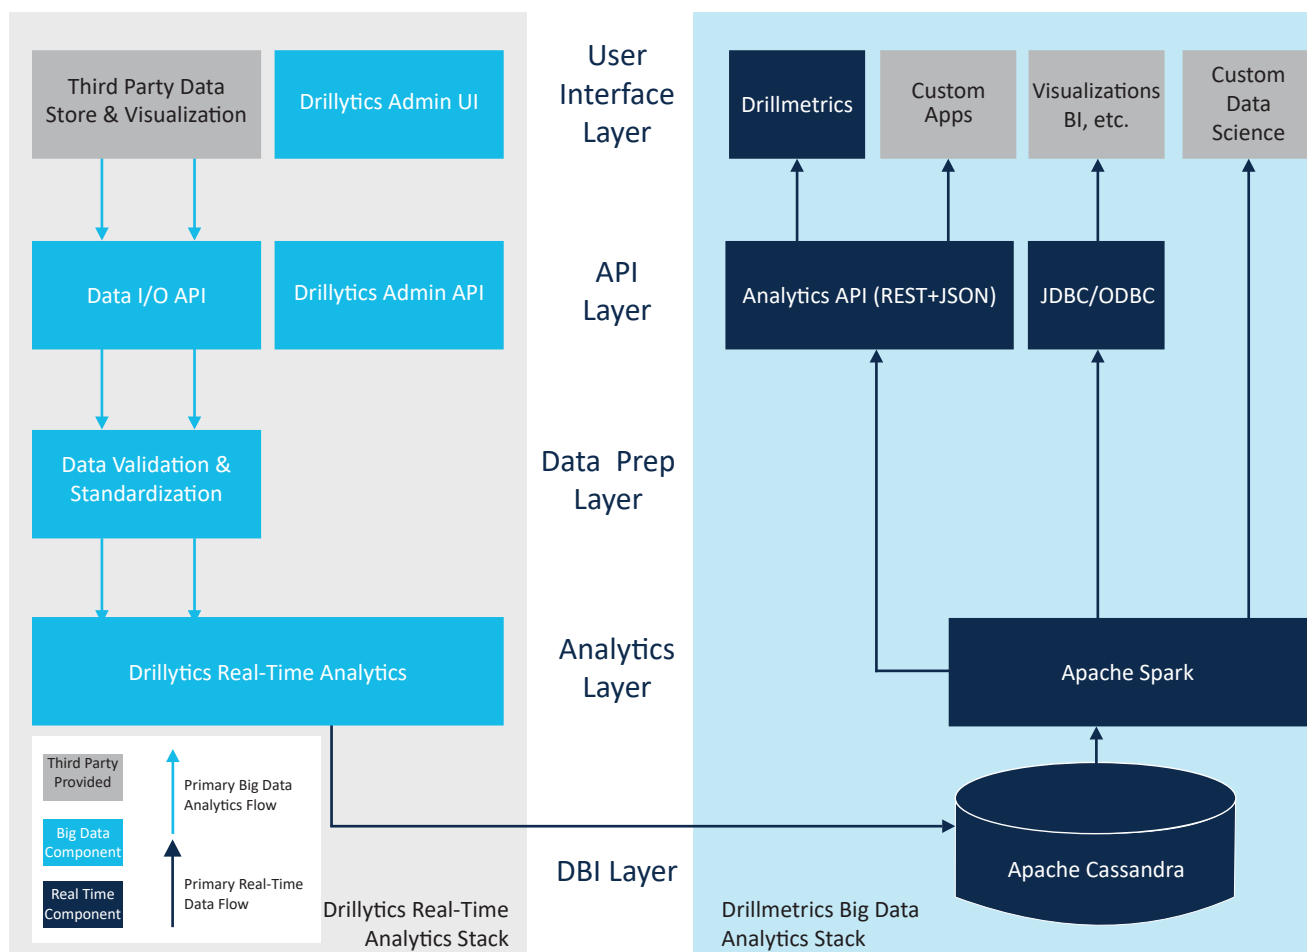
Third Party Data Store & Visualization

Drillytics Admin UI

User Interface Layer

Drillmetrics

Custom Apps

Visualizations BI, etc.

Custom Data Science

Data I/O API

Drillytics Admin API

API Layer

Analytics API (REST+JSON)

JDBC/ODBC

Data Validation & Standardization

Data Prep Layer

Drillytics Real-Time Analytics

Analytics Layer

Apache Spark

Third Party Provided

Primary Big Data Analytics Flow

Big Data Component

Real Time Component

Primary Real-Time Data Flow

DBI Layer

Apache Cassandra

Drillytics Real-Time Analytics Stack

Drillmetrics Big Data Analytics Stack